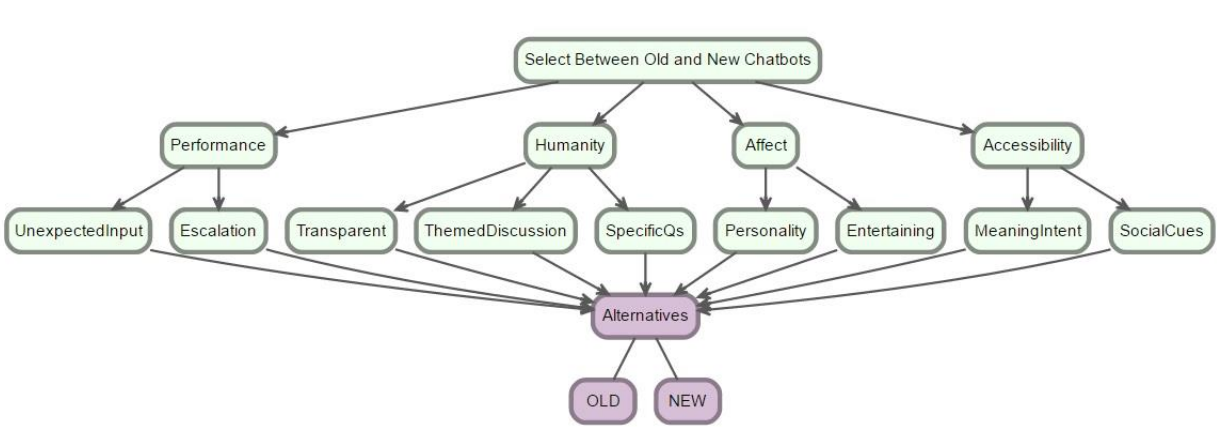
Select Between Old and New Chatbots

Performance

Humanity

Affect

Accessibility

UnexpectedInput

Escalation

Transparent

ThemedDiscussion

SpecificQs

Personality

Entertaining

MeaningIntent

SocialCues

Alternatives

OLD

NEW